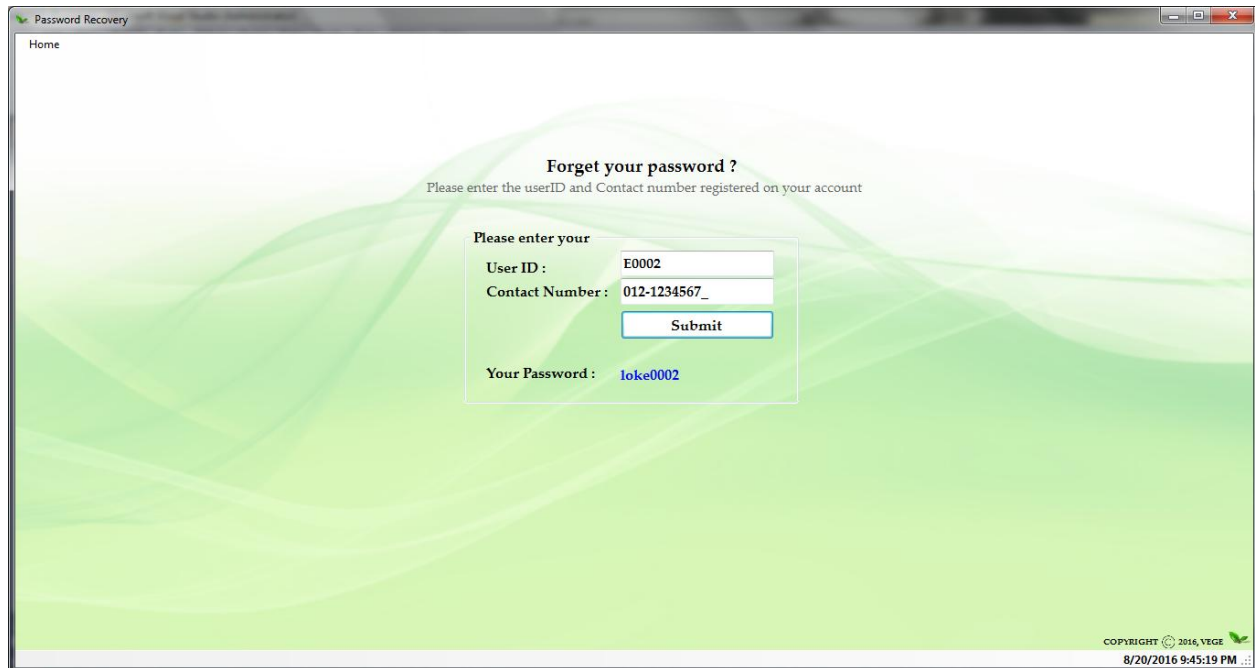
Password Recovery

Home

Forget your password ?

Please enter the userID and Contact number registered on your account

Please enter your

User ID : E0002

Contact Number : 012-1234567_

Submit

Your Password : loke0002

COPYRIGHT © 2016, VEGE

8/20/2016 9:45:19 PM